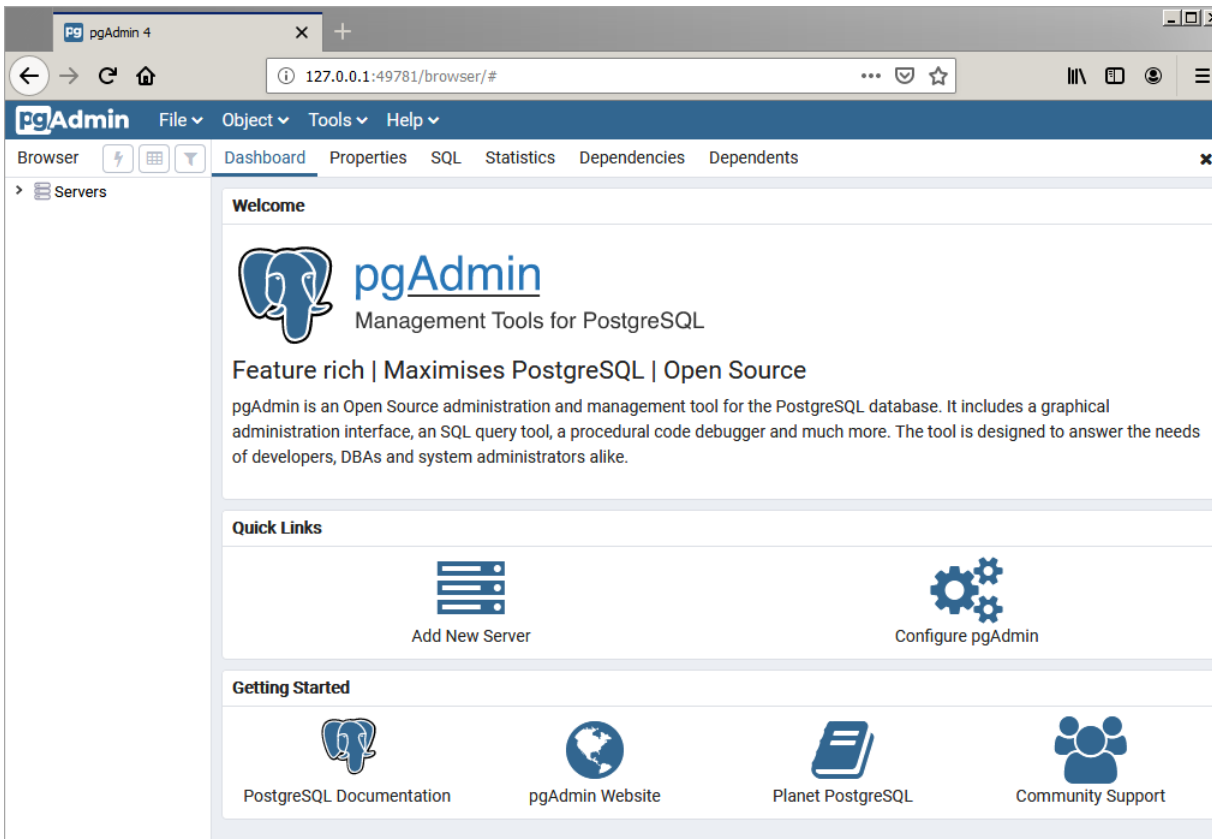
pgAdmin 4

127.0.0.1:49781/browser/#

pgAdmin File Object Tools Help

Browser

Dashboard Properties SQL Statistics Dependencies Dependents

Servers

Welcome

pgAdmin
Management Tools for PostgreSQL

Feature rich | Maximises PostgreSQL | Open Source

pgAdmin is an Open Source administration and management tool for the PostgreSQL database. It includes a graphical administration interface, an SQL query tool, a procedural code debugger and much more. The tool is designed to answer the needs of developers, DBAs and system administrators alike.

Quick Links

Add New Server

Configure pgAdmin

Getting Started

PostgreSQL Documentation

pgAdmin Website

Planet PostgreSQL

Community Support